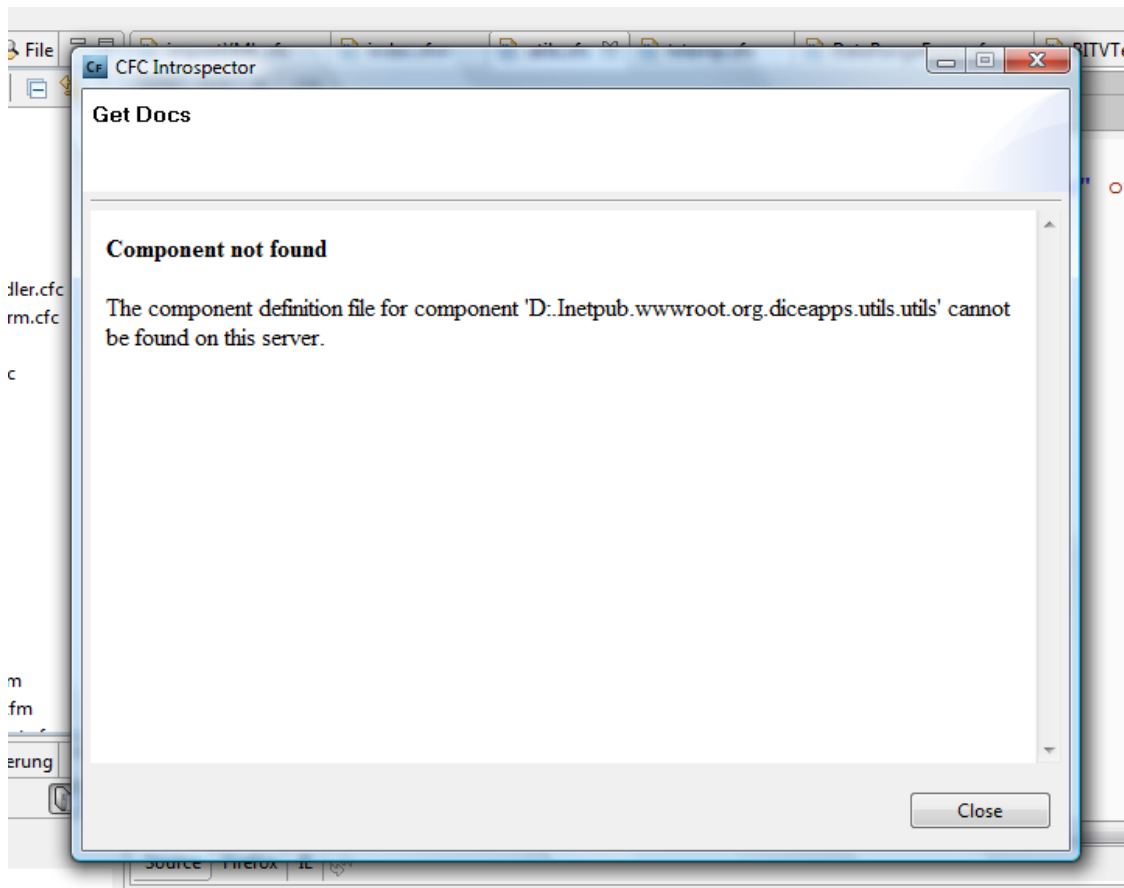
File
BITVTe
CF CFC Introspector
Get Docs

Component not found

The component definition file for component 'D:.Inetpub.wwwroot.org.diceapps.utils.utils' cannot be found on this server.

Close

dler.cfc
rm.cfc
c
m
fm
erung
Source Firefox IE